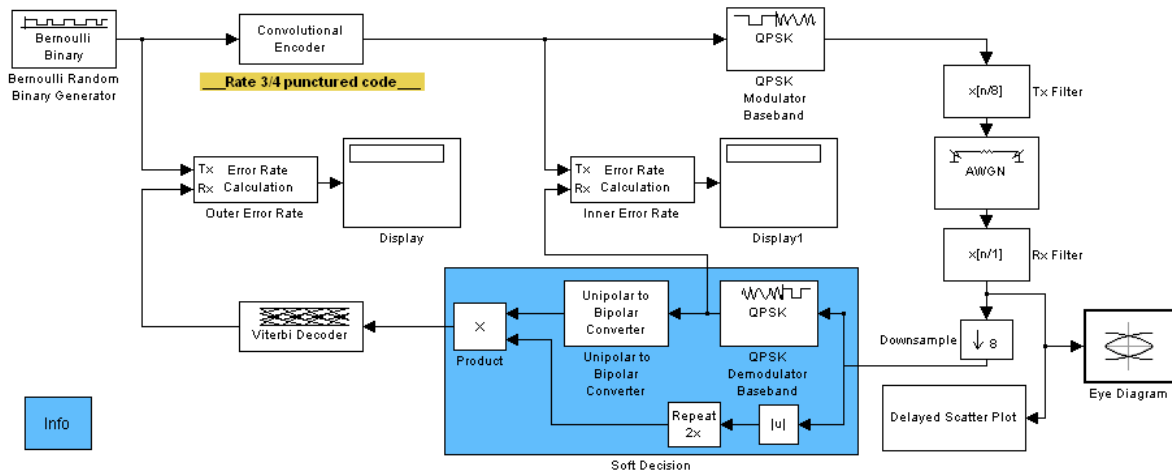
Bernoulli Binary

Bernoulli Random Binary Generator

Convolutional Encoder

___Rate 3/4 punctured code___

QPSK

QPSK Modulator Baseband

x[n/8]

Tx Filter

Tx Rx Error Rate Calculation

Outer Error Rate

Display

Tx Rx Error Rate Calculation

Inner Error Rate

Display1

AWGN

x[n/1]

Rx Filter

×

Product

Unipolar to Bipolar Converter

Unipolar to Bipolar Converter

QPSK

QPSK Demodulator Baseband

Viterbi Decoder

Downsample

↓ 8

Eye Diagram

Repeat 2x

|u|

Delayed Scatter Plot

Info

Soft Decision